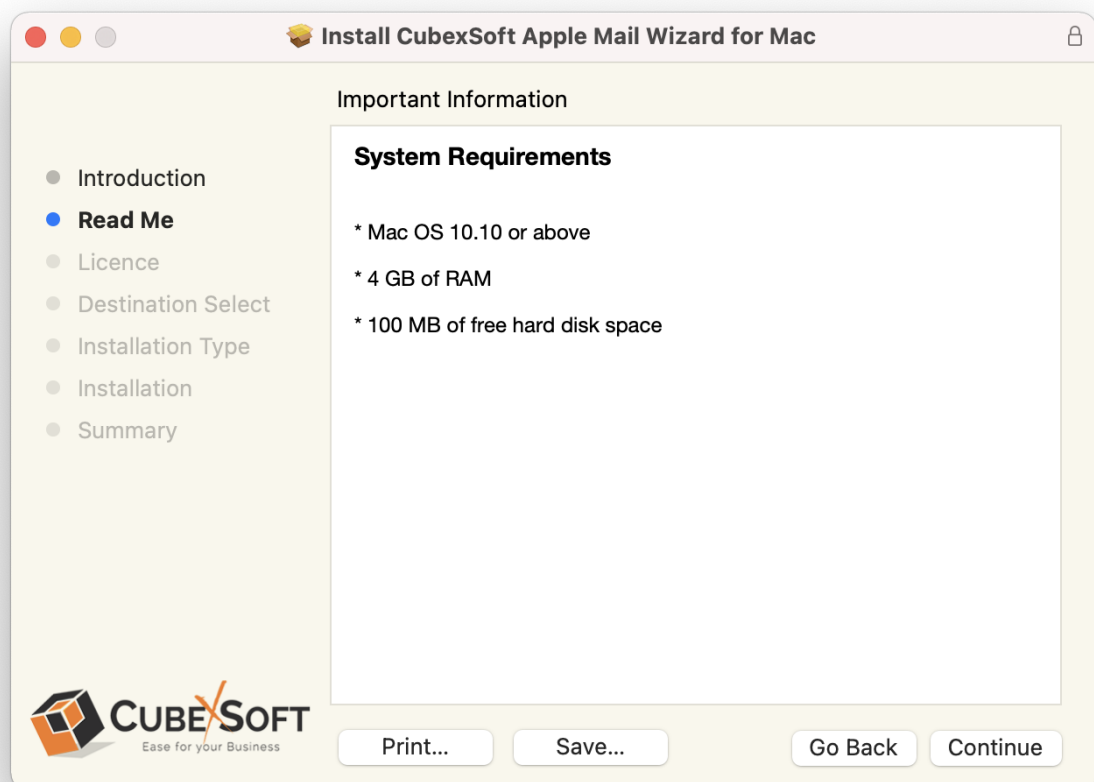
Install CubexSoft Apple Mail Wizard for Mac

Important Information

Introduction
Read Me
Licence
Destination Select
Installation Type
Installation
Summary

System Requirements

* Mac OS 10.10 or above

* 4 GB of RAM

* 100 MB of free hard disk space

CUBEXSOFT
Ease for your Business

Print...
Save...
Go Back
Continue